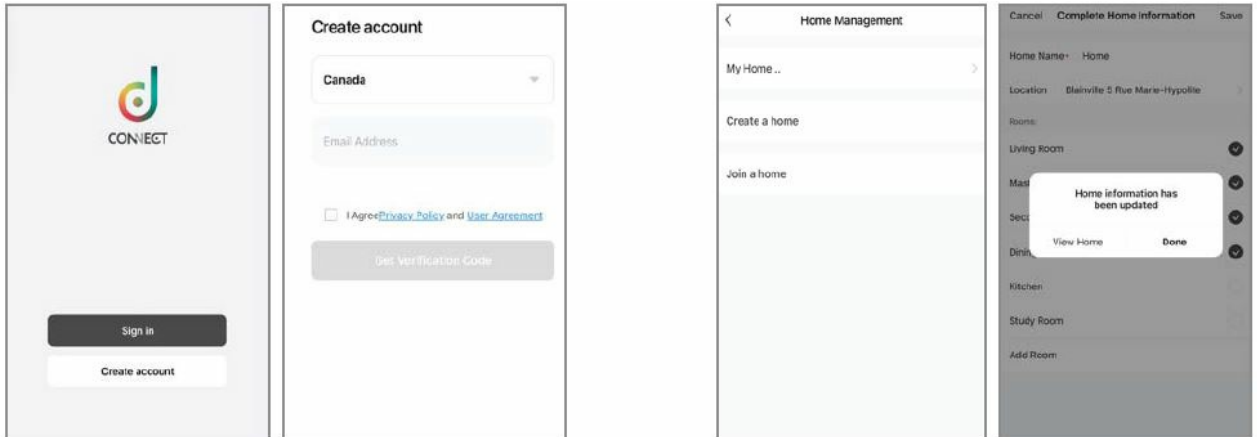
CONNECT

Sign in

Create account

Create account

Canada

Email Address

I AgreePrivacy Policy and User Agreement

Get Verification Code

Home Management

My Home ..

Create a home

Join a home

Cancel Complete Home Information Save

Home Name* Home

Location Blainville 5 Rue Marie-Hypolite

Rooms

Living Room

Mas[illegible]

Sec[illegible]

Dini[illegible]

Home information has been updated

View Home Done

Kitchen

Study Room

Add Room